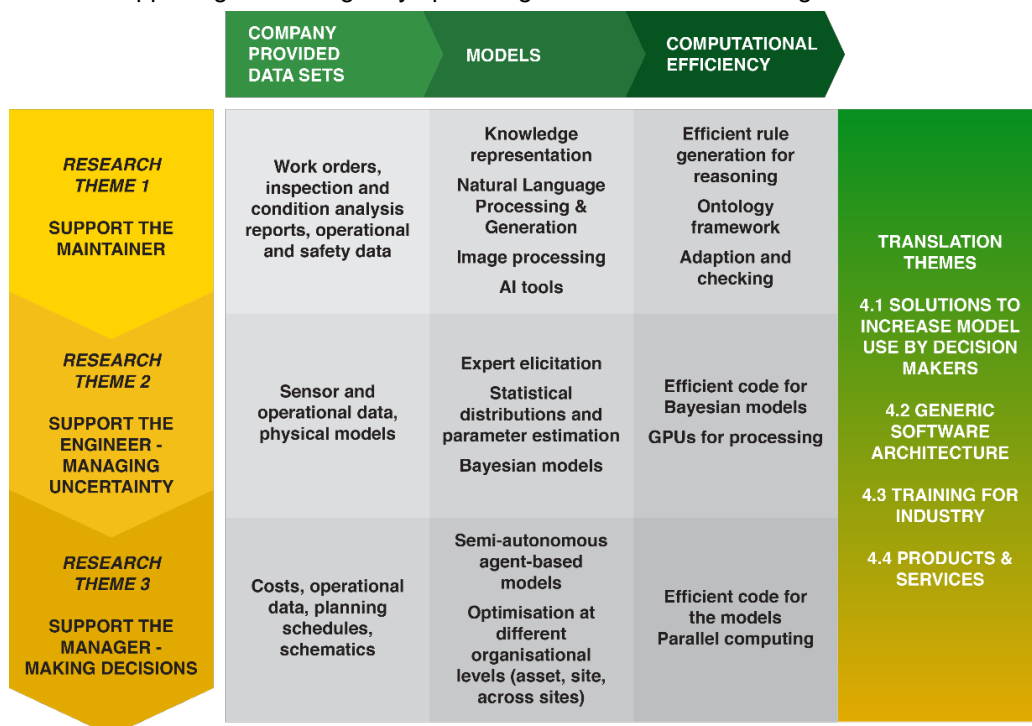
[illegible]

COMPANY PROVIDED DATA SETS

MODELS

COMPUTATIONAL EFFICIENCY

RESEARCH THEME 1

SUPPORT THE MAINTAINER

Work orders, inspection and condition analysis reports, operational and safety data

Knowledge representation

Natural Language Processing & Generation

Image processing

AI tools

Efficient rule generation for reasoning

Ontology framework

Adaption and checking

RESEARCH THEME 2

SUPPORT THE ENGINEER - MANAGING UNCERTAINTY

Sensor and operational data, physical models

Expert elicitation

Statistical distributions and parameter estimation

Bayesian models

Efficient code for Bayesian models

GPUs for processing

RESEARCH THEME 3

SUPPORT THE MANAGER - MAKING DECISIONS

Costs, operational data, planning schedules, schematics

Semi-autonomous agent-based models

Optimisation at different organisational levels (asset, site, across sites)

Efficient code for the models

Parallel computing

TRANSLATION THEMES

4.1 SOLUTIONS TO INCREASE MODEL USE BY DECISION MAKERS

4.2 GENERIC SOFTWARE ARCHITECTURE

4.3 TRAINING FOR INDUSTRY

4.4 PRODUCTS & SERVICES